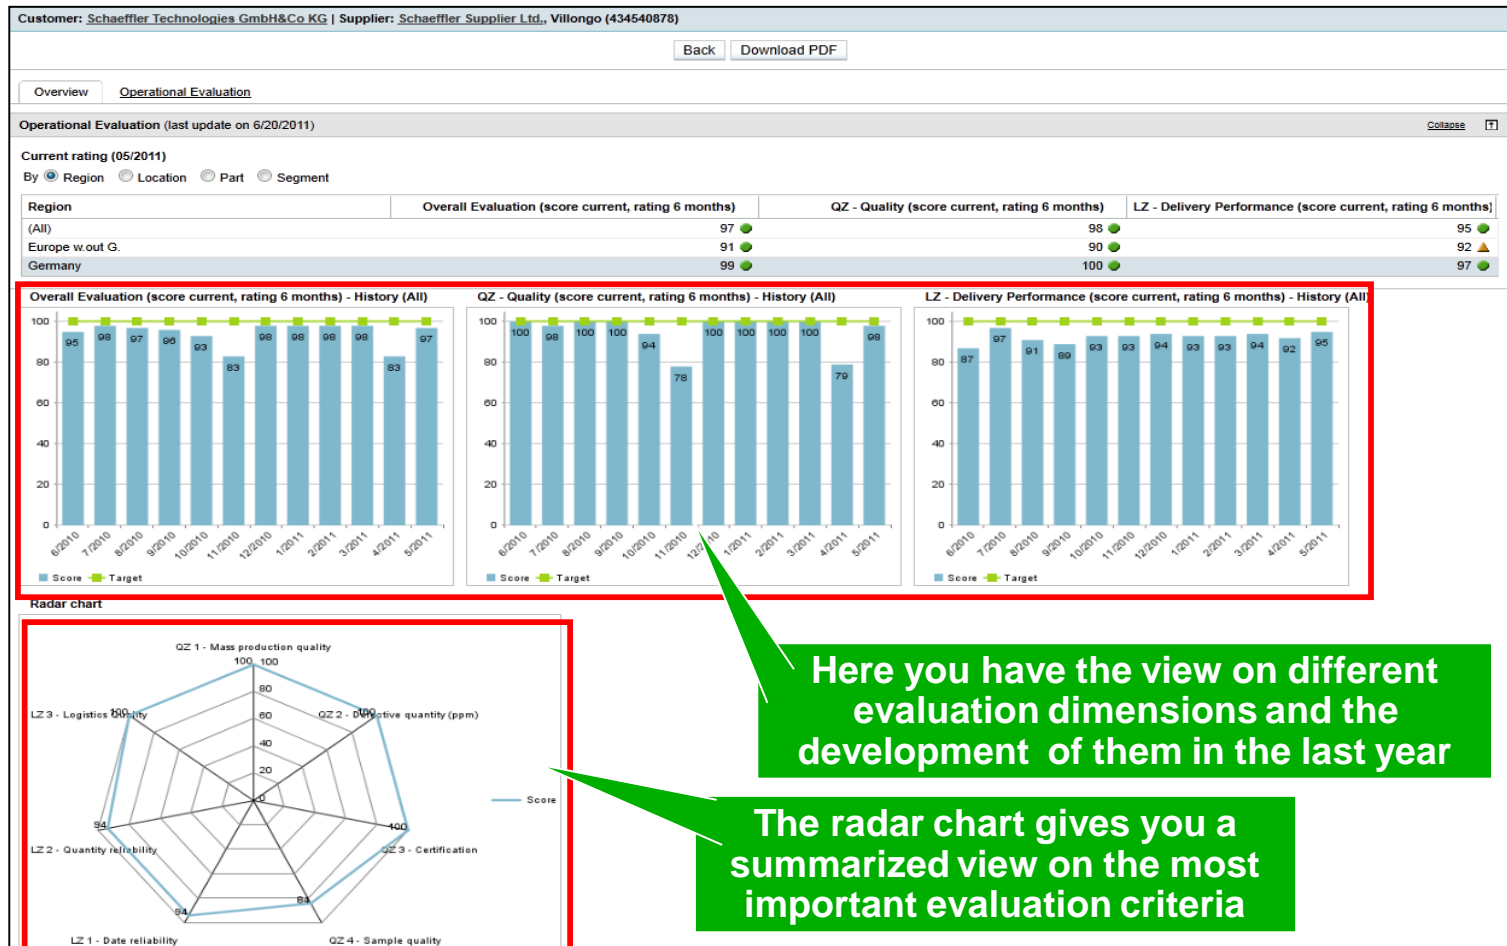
Customer: Schaeffler Technologies GmbH&Co KG | Supplier: Schaeffler Supplier Ltd., Villongo (434540878)

Back Download PDF

Overview Operational Evaluation

Operational Evaluation (last update on 6/20/2011) Collapse

Current rating (05/2011)

By Region Location Part Segment

| Region | Overall Evaluation (score current, rating 6 months) | QZ - Quality (score current, rating 6 months) | LZ - Delivery Performance (score current, rating 6 months) |
|---|---|---|---|
| (All) | 97 | 98 | 95 |
| Europe w.out G. | 91 | 90 | 92 |
| Germany | 99 | 100 | 97 |

Overall Evaluation (score current, rating 6 months) - History (All)

100, 80, 60, 40, 20, 0

95 98 97 96 93 83 98 98 98 98 83 97

6/2010 7/2010 8/2010 9/2010 10/2010 11/2010 12/2010 1/2011 2/2011 3/2011 4/2011 5/2011

Score Target

QZ - Quality (score current, rating 6 months) - History (All)

100, 80, 60, 40, 20, 0

100 98 100 100 94 78 100 100 100 100 79 98

6/2010 7/2010 8/2010 9/2010 10/2010 11/2010 12/2010 1/2011 2/2011 3/2011 4/2011 5/2011

Score Target

LZ - Delivery Performance (score current, rating 6 months) - History (All)

100, 80, 60, 40, 20, 0

87 97 91 89 93 93 94 93 93 94 92 95

6/2010 7/2010 8/2010 9/2010 10/2010 11/2010 12/2010 1/2011 2/2011 3/2011 4/2011 5/2011

Score Target

Radar chart

QZ 1 - Mass production quality
100 100
80
60
40
20
0
LZ 3 - Logistics Quality 100
QZ 2 - Defective quantity (ppm) 100
94
LZ 2 - Quantity reliability
100
QZ 3 - Certification
94
84
LZ 1 - Date reliability
QZ 4 - Sample quality
Score

Here you have the view on different evaluation dimensions and the development of them in the last year

The radar chart gives you a summarized view on the most important evaluation criteria